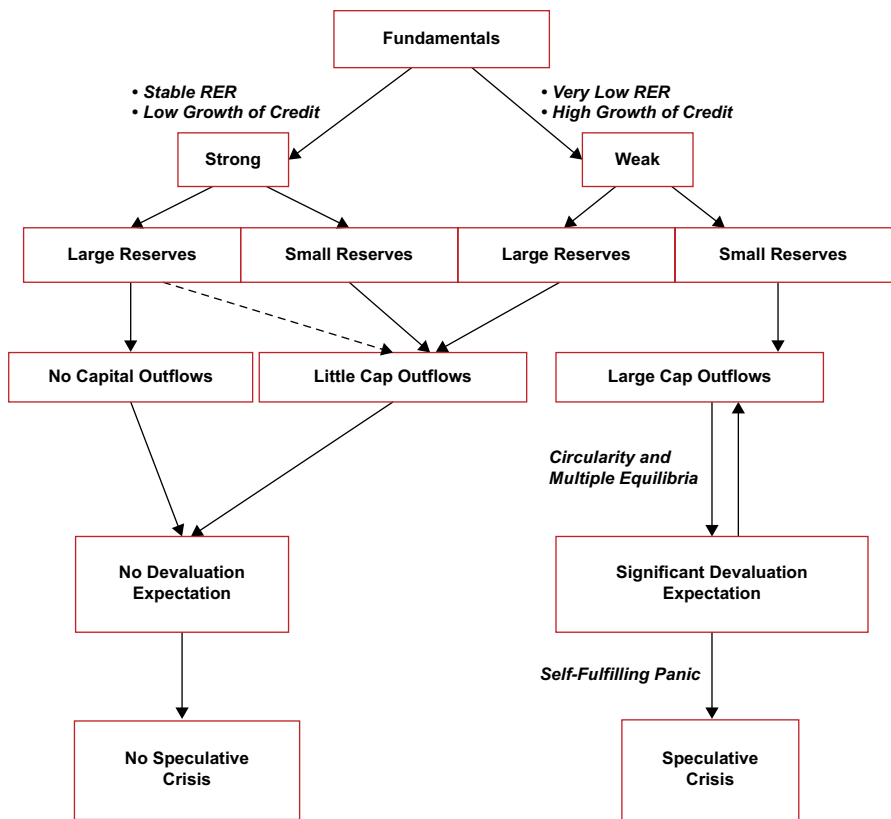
Fundamentals

• Stable RER
• Low Growth of Credit

• Very Low RER
• High Growth of Credit

Strong

Weak

Large Reserves

Small Reserves

Large Reserves

Small Reserves

No Capital Outflows

Little Cap Outflows

Large Cap Outflows

Circularity and Multiple Equilibria

No Devaluation Expectation

Significant Devaluation Expectation

Self-Fulfilling Panic

No Speculative Crisis

Speculative Crisis